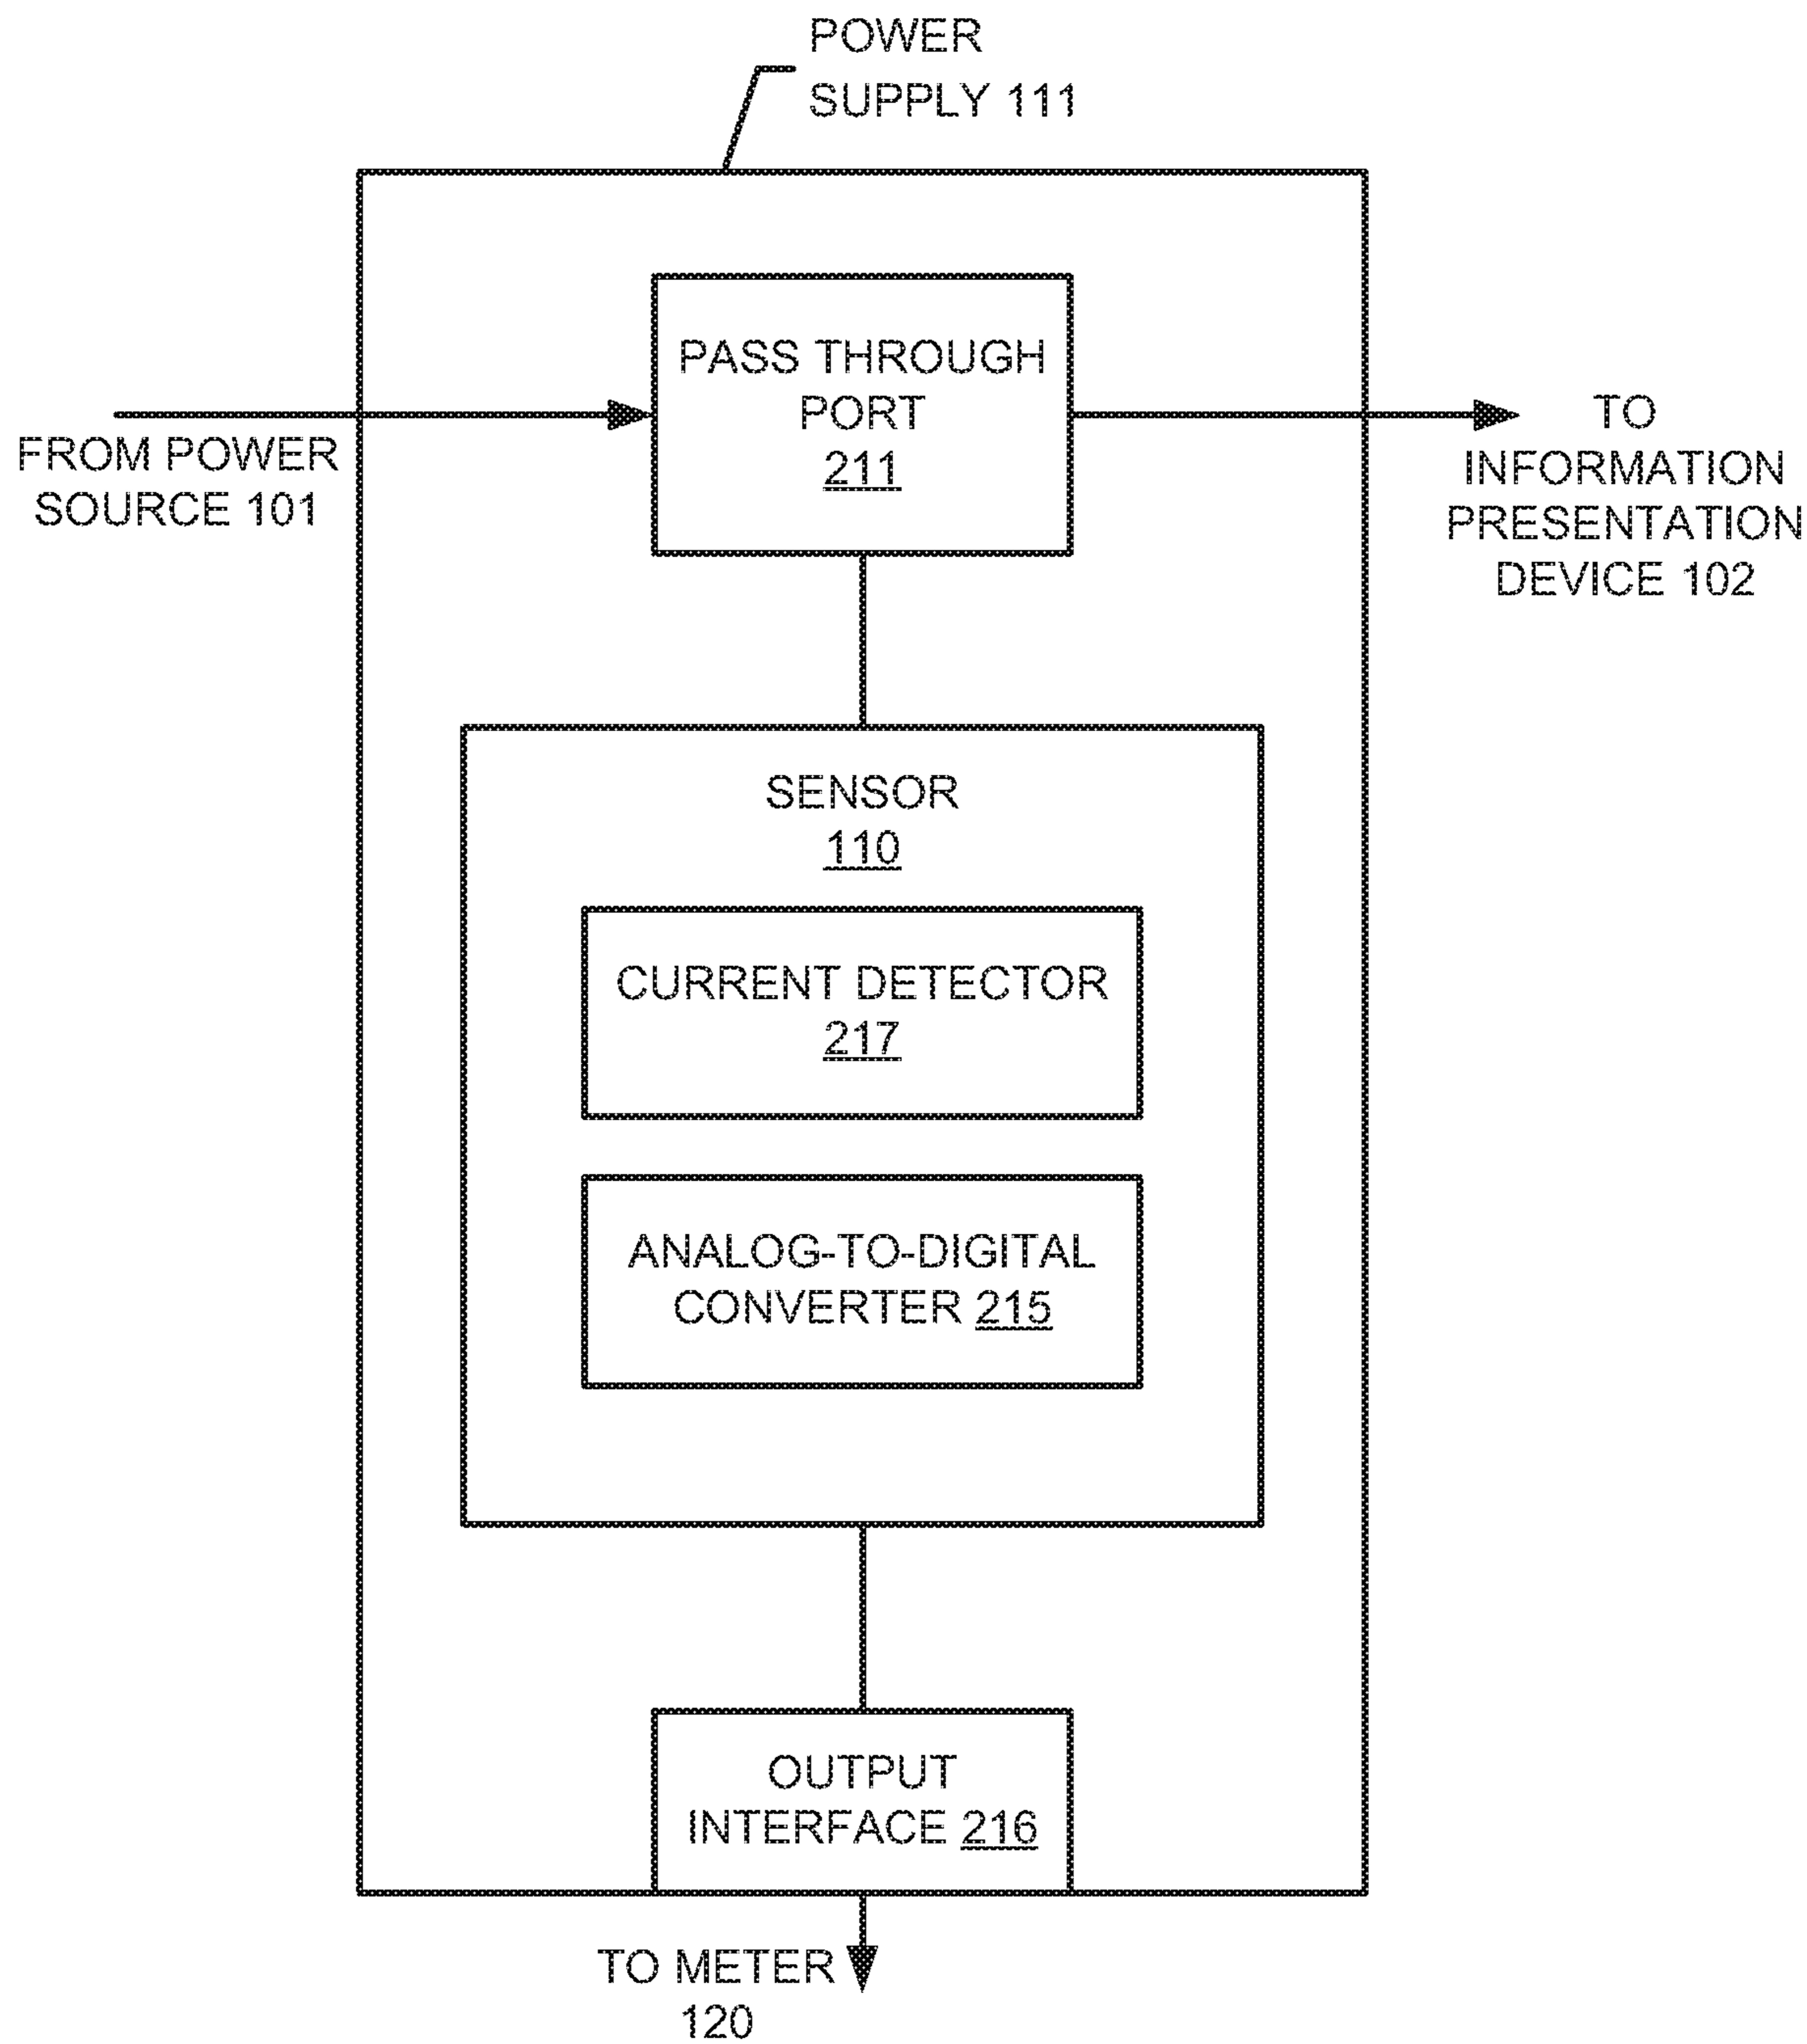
POWER SUPPLY 111

FROM POWER SOURCE 101

PASS THROUGH PORT 211

TO INFORMATION PRESENTATION DEVICE 102

SENSOR 110

CURRENT DETECTOR 217

ANALOG-TO-DIGITAL CONVERTER 215

OUTPUT INTERFACE 216

TO METER 120